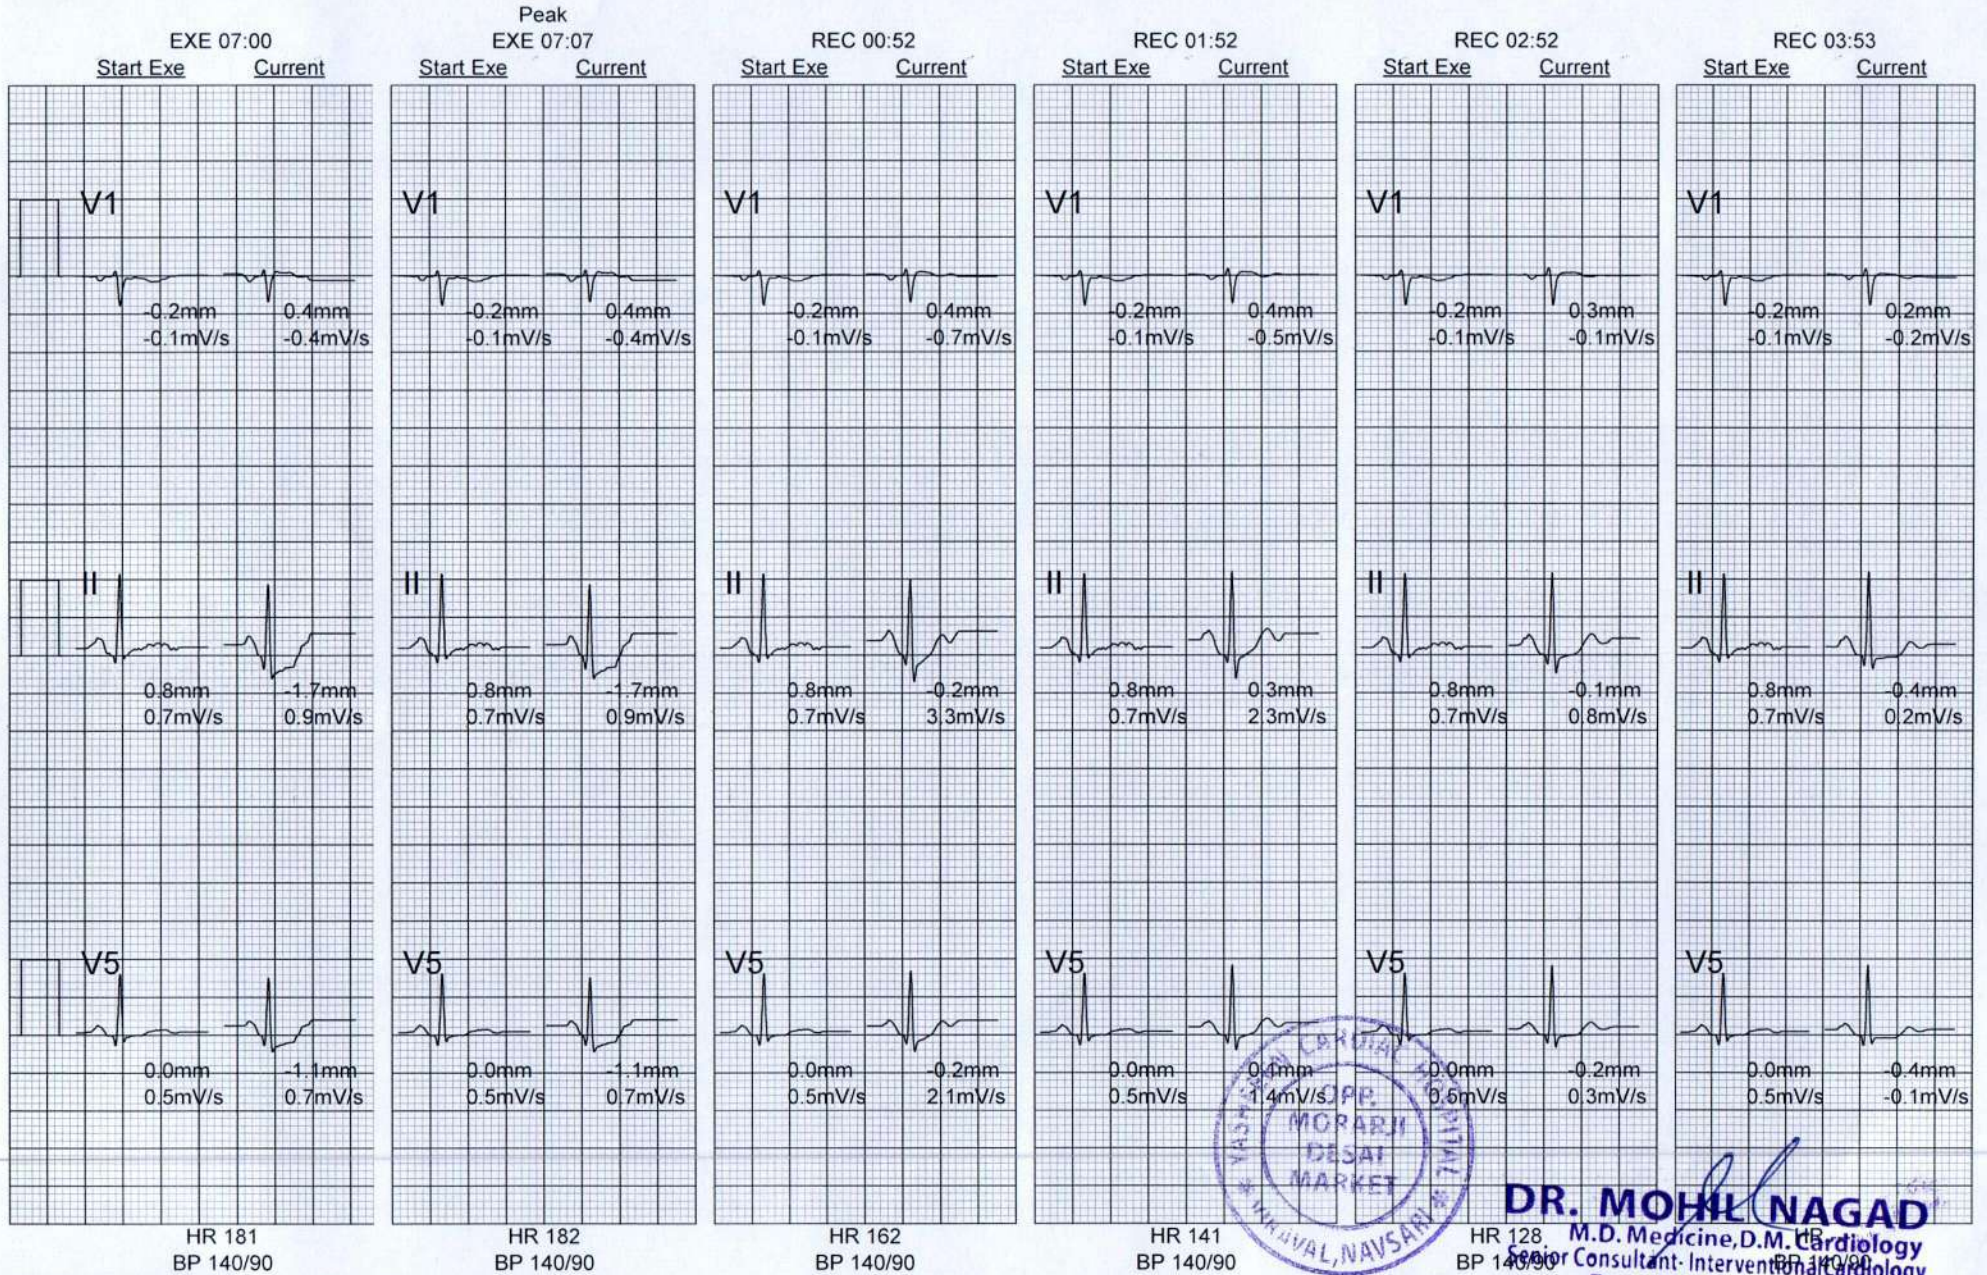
EXE 07:00
Start Exe Current

V1
-0.2mm -0.1mV/s
0.4mm -0.4mV/s

II
0.8mm 0.7mV/s
-1.7mm 0.9mV/s

V5
0.0mm 0.5mV/s
-1.1mm 0.7mV/s

HR 181
BP 140/90

Peak
EXE 07:07
Start Exe Current

V1
-0.2mm -0.1mV/s
0.4mm -0.4mV/s

II
0.8mm 0.7mV/s
-1.7mm 0.9mV/s

V5
0.0mm 0.5mV/s
-1.1mm 0.7mV/s

HR 182
BP 140/90

REC 00:52
Start Exe Current

V1
-0.2mm -0.1mV/s
0.4mm -0.7mV/s

II
0.8mm 0.7mV/s
-0.2mm 3.3mV/s

V5
0.0mm 0.5mV/s
-0.2mm 2.1mV/s

HR 162
BP 140/90

REC 01:52
Start Exe Current

V1
-0.2mm -0.1mV/s
0.4mm -0.5mV/s

II
0.8mm 0.7mV/s
0.3mm 2.3mV/s

V5
0.0mm 0.5mV/s
0.1mm 1.4mV/s

HR 141
BP 140/90

REC 02:52
Start Exe Current

V1
-0.2mm -0.1mV/s
0.3mm -0.1mV/s

II
0.8mm 0.7mV/s
-0.1mm 0.8mV/s

V5
0.0mm 0.5mV/s
-0.2mm 0.3mV/s

HR 128
BP 140/90

REC 03:53
Start Exe Current

V1
-0.2mm -0.1mV/s
0.2mm -0.2mV/s

II
0.8mm 0.7mV/s
-0.4mm 0.2mV/s

V5
0.0mm 0.5mV/s
-0.4mm -0.1mV/s

HR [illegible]
BP 140/90

YASHASVI CARDIAC HOSPITAL
OPP. MORARJI DESAI MARKET
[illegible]VAL, NAVSARI

DR. MOHIL NAGAD
M.D. Medicine, D.M. Cardiology
Senior Consultant- Interventional Cardiology